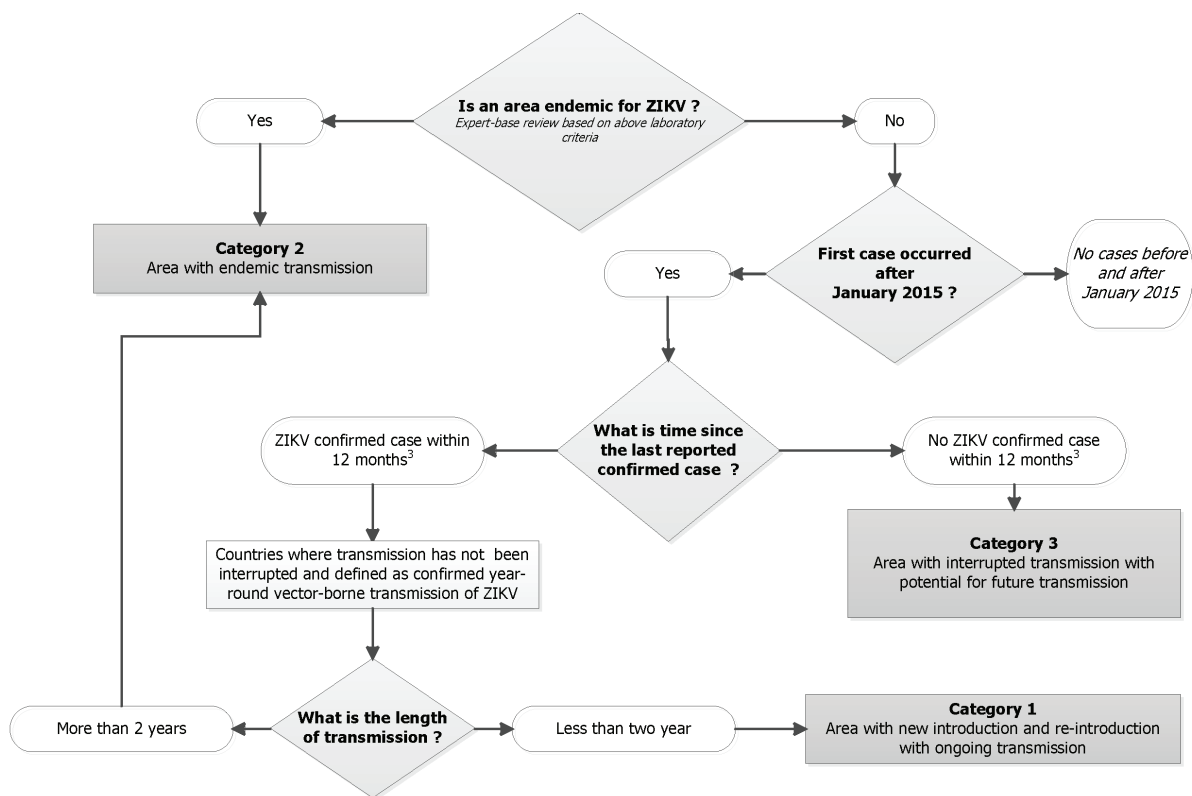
**Is an area endemic for ZIKV ?**
*Expert-base review based on above laboratory criteria*

Yes

No

**Category 2**
Area with endemic transmission

**First case occurred after January 2015 ?**

Yes

*No cases before and after January 2015*

**What is time since the last reported confirmed case ?**

ZIKV confirmed case within 12 months$^3$

No ZIKV confirmed case within 12 months$^3$

**Category 3**
Area with interrupted transmission with potential for future transmission

Countries where transmission has not been interrupted and defined as confirmed year-round vector-borne transmission of ZIKV

**What is the length of transmission ?**

More than 2 years

Less than two year

**Category 1**
Area with new introduction and re-introduction with ongoing transmission